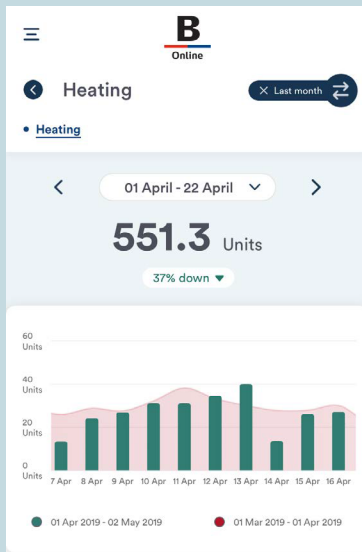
B
Online

Heating

× Last month

• Heating

01 April - 22 April

551.3 Units

37% down

60 Units
40 Units
20 Units
0 Units

7 Apr 8 Apr 9 Apr 10 Apr 11 Apr 12 Apr 13 Apr 14 Apr 15 Apr 16 Apr

01 Apr 2019 - 02 May 2019
01 Mar 2019 - 01 Apr 2019